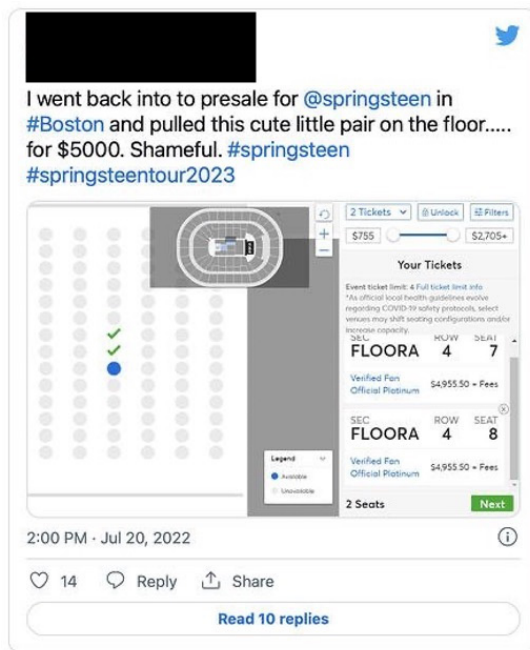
I went back into to presale for @springsteen in #Boston and pulled this cute little pair on the floor..... for $5000. Shameful. #springsteen #springsteentour2023

2 Tickets
Unlock
Filters
$755
$2,705+

Your Tickets

Event ticket limit: 4 Full ticket limit info
*As official local health guidelines evolve regarding COVID-19 safety protocols, select venues may shift seating configurations and/or increase capacity.

| SEC | ROW | SEAT |
|---|---|---|
| FLOORA | 4 | 7 |

Verified Fan Official Platinum
$4,955.50 + Fees

| SEC | ROW | SEAT |
|---|---|---|
| FLOORA | 4 | 8 |

Verified Fan Official Platinum
$4,955.50 + Fees

2 Seats
Next

Legend
Available
Unavailable

2:00 PM · Jul 20, 2022

14
Reply
Share

Read 10 replies